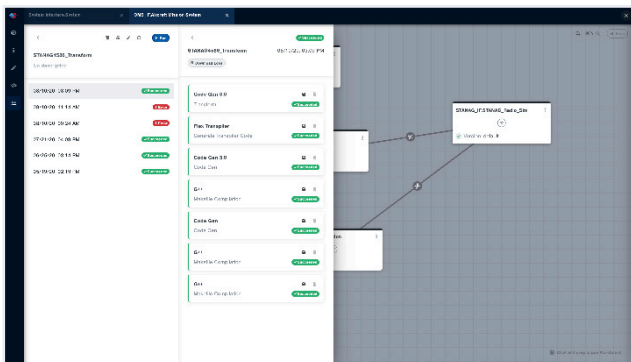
STAMAG4538_Transform

08/19/20 08:09 PM
08/10/20 11:18 PM
08/10/20 08:24 AM
07/31/20 04:08 PM
06/26/20 08:18 PM
06/18/20 02:19 PM

< Succeeded

STAMAG4538_Transform

View pipeline

Code Gen 0.0
Transform

File Transfer
Generate Transfer Code

Code Gen 3.0
Code Gen

Git
Metadata Completion

Code Gen
Code Gen

Git
Metadata Completion

Git
Metadata Completion

STAMAG_IT STAMAG_Radio_Site